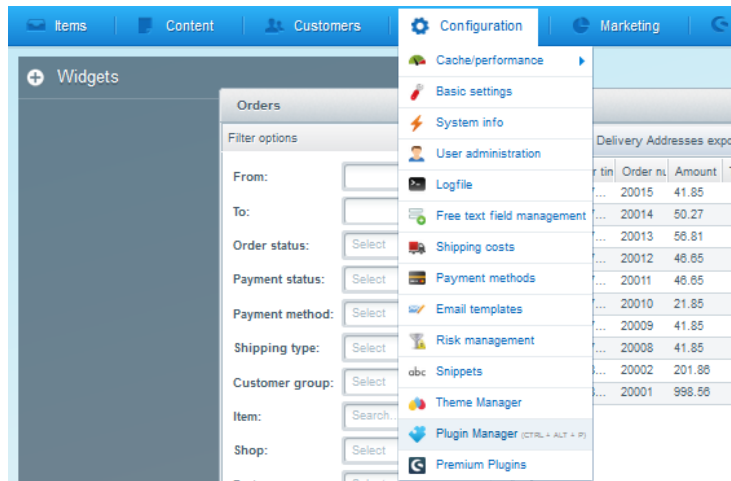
Items | Content | Customers | Configuration | Marketing

Widgets

Orders

Filter options

From:
To:
Order status: Select
Payment status: Select
Payment method: Select
Shipping type: Select
Customer group: Select
Item: Search...
Shop: Select

Cache/performance
Basic settings
System info
User administration
Logfile
Free text field management
Shipping costs
Payment methods
Email templates
Risk management
Snippets
Theme Manager
Plugin Manager (CTRL + ALT + P)
Premium Plugins

Delivery Addresses expo

| r tin | Order nu | Amount |
|---|---|---|
| ... | 20015 | 41.85 |
| ... | 20014 | 50.27 |
| ... | 20013 | 56.81 |
| ... | 20012 | 46.65 |
| ... | 20011 | 46.65 |
| ... | 20010 | 21.85 |
| ... | 20009 | 41.85 |
| ... | 20008 | 41.85 |
| ... | 20002 | 201.86 |
| ... | 20001 | 998.56 |